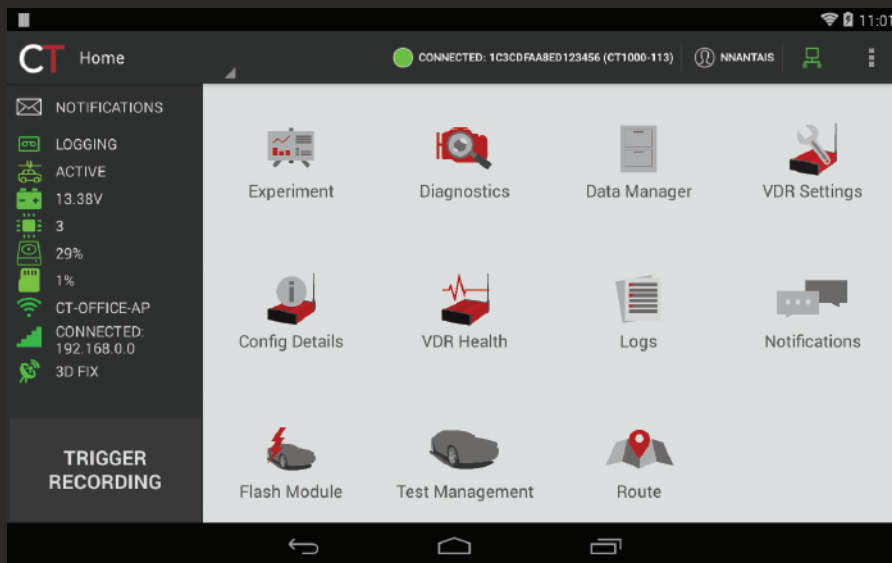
11:01

CT Home

CONNECTED: 1C3CDFAA8ED123456 (CT1000-113)

NNANTAIS

NOTIFICATIONS

LOGGING

ACTIVE

13.38V

3

29%

1%

CT-OFFICE-AP

CONNECTED: 192.168.0.0

3D FIX

TRIGGER RECORDING

Experiment

Diagnostics

Data Manager

VDR Settings

Config Details

VDR Health

Logs

Notifications

Flash Module

Test Management

Route